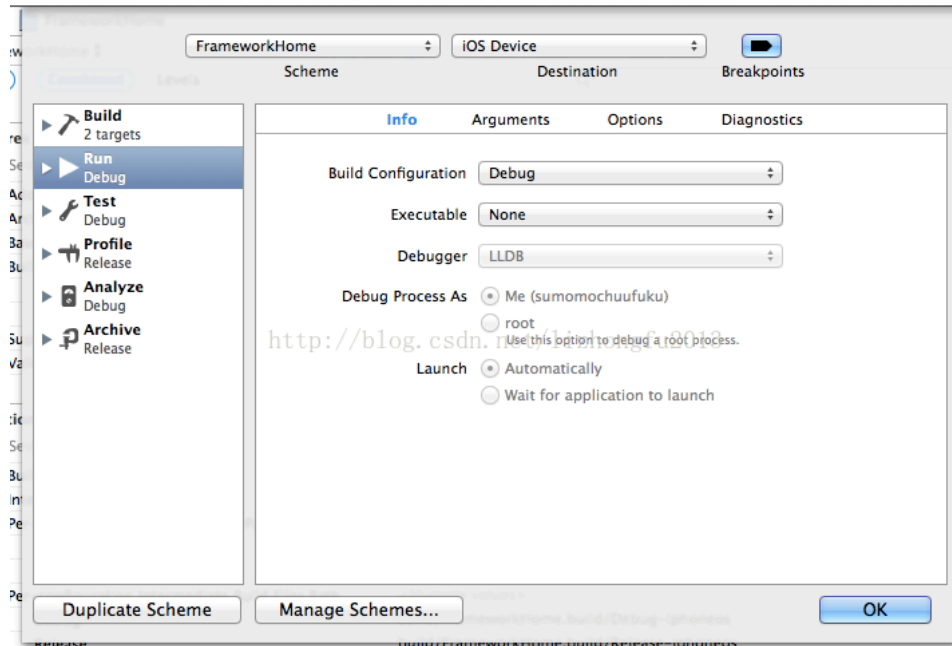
FrameworkHome
iOS Device
Scheme
Destination
Breakpoints

Build
2 targets
Run
Debug
Test
Debug
Profile
Release
Analyze
Debug
Archive
Release

Info
Arguments
Options
Diagnostics

Build Configuration
Debug
Executable
None
Debugger
LLDB
Debug Process As
Me (sumomochuufuku)
root
Use this option to debug a root process.
Launch
Automatically
Wait for application to launch

http://blog.csdn.net/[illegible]

Duplicate Scheme
Manage Schemes...
OK